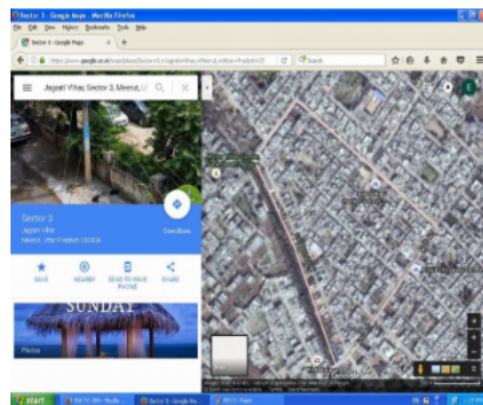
Sector 3 - Google Maps - Mozilla Firefox

File Edit View History Bookmarks Tools Help

Sector 3 - Google Maps

https://www.google.co.in/maps/place/Sector+3,+Jagrati+Vihar,+Meerut,+Uttar+Pradesh+25

Search

Jagrati Vihar, Sector 3, Meerut, U

Sector 3

Jagrati Vihar

Meerut, Uttar Pradesh 250004

Directions

SAVE

NEARBY

SEND TO YOUR PHONE

SHARE

SUNDAY

Photos

start

Sector 3 - Google Ma...

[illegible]